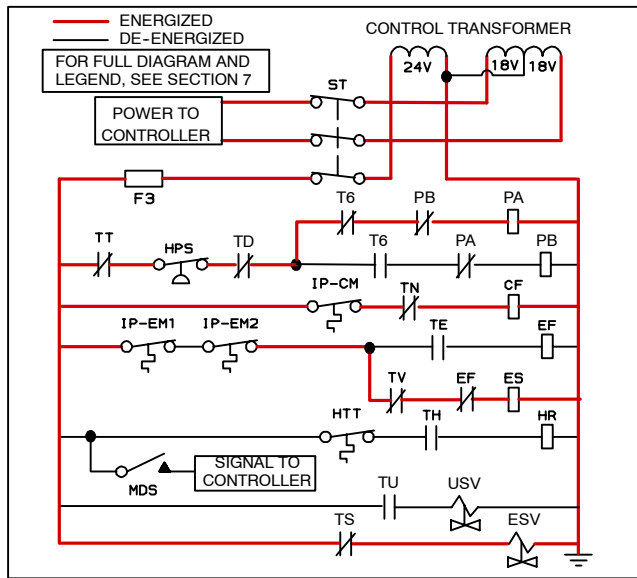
ENERGIZED
DE-ENERGIZED

FOR FULL DIAGRAM AND LEGEND, SEE SECTION 7

CONTROL TRANSFORMER

24V
18V
18V

ST

POWER TO CONTROLLER

F3

T6
PB
PA

TT
HPS
TD
T6
PA
PB

IP-CM
TN
CF

IP-EM1
IP-EM2
TE
EF

TV
EF
ES

HTT
TH
HR

MDS

SIGNAL TO CONTROLLER

TU
USV

TS
ESV